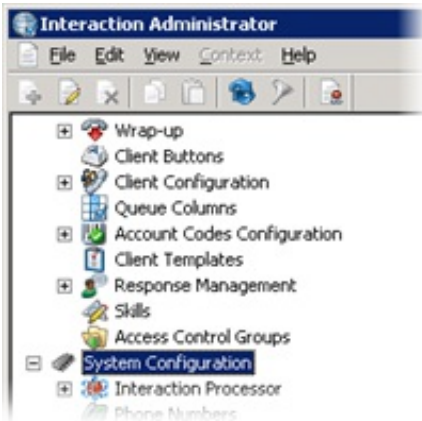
Interaction Administrator

File Edit View Context Help

Wrap-up
Client Buttons
Client Configuration
Queue Columns
Account Codes Configuration
Client Templates
Response Management
Skills
Access Control Groups
System Configuration
Interaction Processor
Phone Numbers